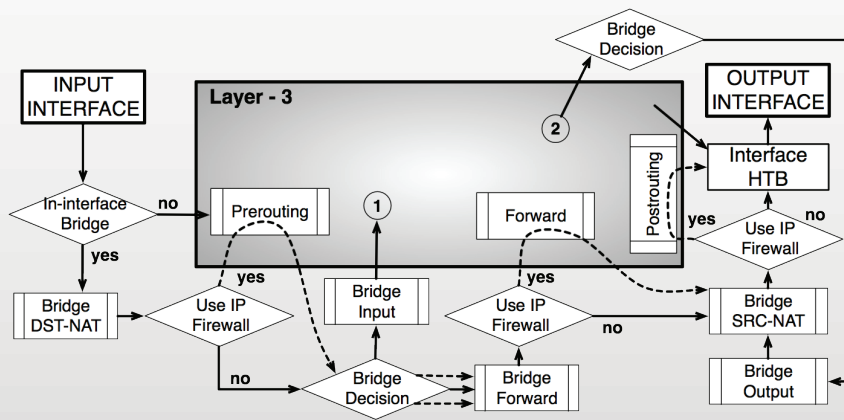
Bridge Decision

INPUT INTERFACE

Layer - 3

2

OUTPUT INTERFACE

Interface HTB

Postrouting

In-interface Bridge

no

Prerouting

1

Forward

yes

no

Use IP Firewall

yes

yes

Bridge DST-NAT

Use IP Firewall

Bridge Input

yes

Use IP Firewall

no

Bridge SRC-NAT

no

Bridge Decision

Bridge Forward

Bridge Output